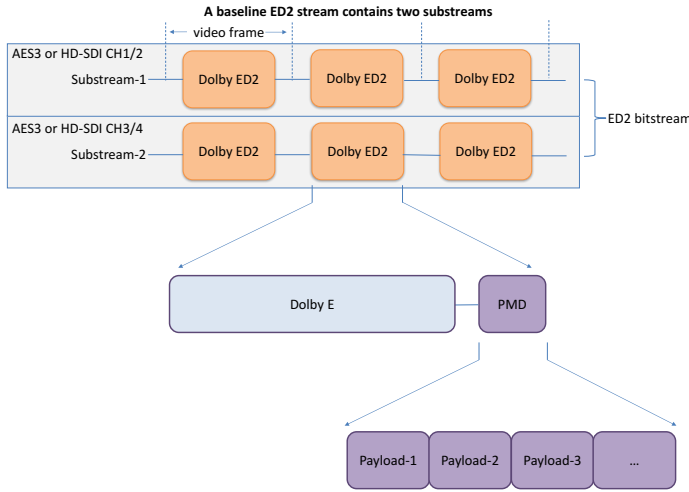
A baseline ED2 stream contains two substreams

video frame

AES3 or HD-SDI CH1/2

Substream-1

Dolby ED2

Dolby ED2

Dolby ED2

ED2 bitstream

AES3 or HD-SDI CH3/4

Substream-2

Dolby ED2

Dolby ED2

Dolby ED2

Dolby E

PMD

Payload-1

Payload-2

Payload-3

...